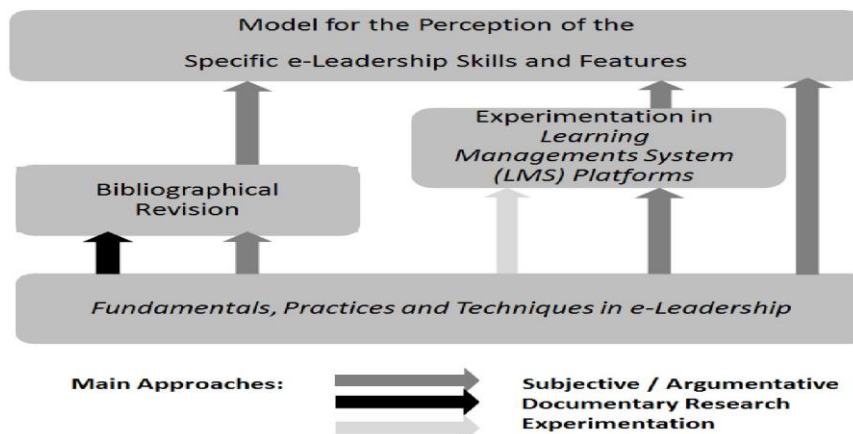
Model for the Perception of the

Specific e-Leadership Skills and Features

Experimentation in *Learning Managements System (LMS) Platforms*

Bibliographical Revision

*Fundamentals, Practices and Techniques in e-Leadership*

**Main Approaches:**

**Subjective / Argumentative**
**Documentary Research**
**Experimentation**